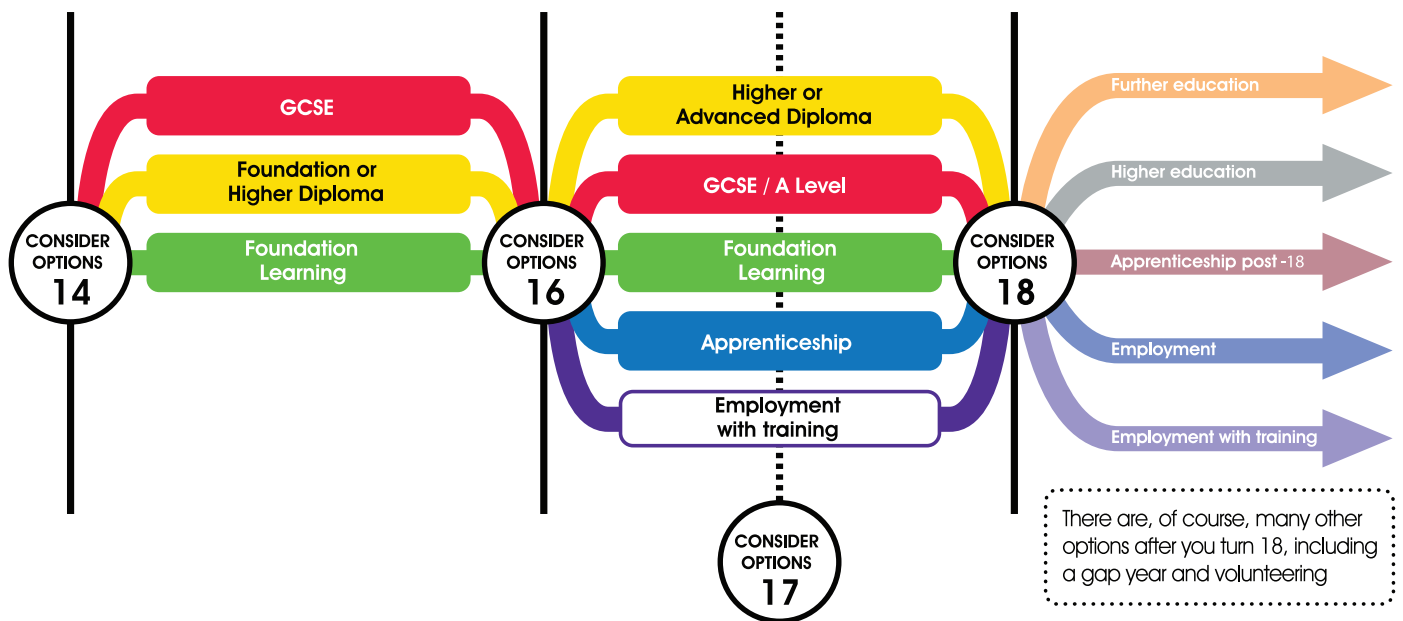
CONSIDER OPTIONS 14

GCSE

Foundation or Higher Diploma

Foundation Learning

CONSIDER OPTIONS 16

Higher or Advanced Diploma

GCSE / A Level

Foundation Learning

Apprenticeship

Employment with training

CONSIDER OPTIONS 17

CONSIDER OPTIONS 18

Further education

Higher education

Apprenticeship post -18

Employment

Employment with training

There are, of course, many other options after you turn 18, including a gap year and volunteering